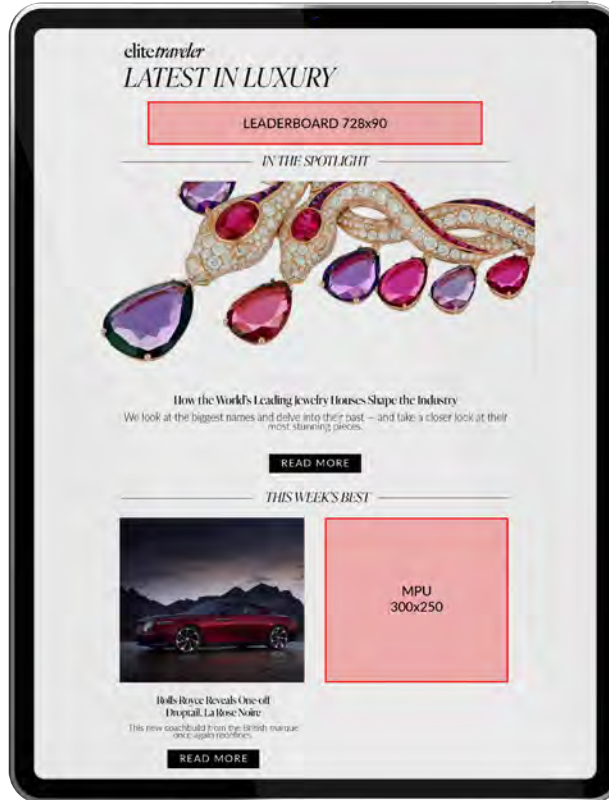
elitetraveler
LATEST IN LUXURY

LEADERBOARD 728x90

IN THE SPOTLIGHT

How the World's Leading Jewelry Houses Shape the Industry

We look at the biggest names and delve into their past – and take a closer look at their most stunning pieces.

READ MORE

THIS WEEK'S BEST

Rolls Royce Reveals One-off Droptail, La Rose Noire

This new coachbuild from the British marque once again redefines.

READ MORE

MPU
300x250